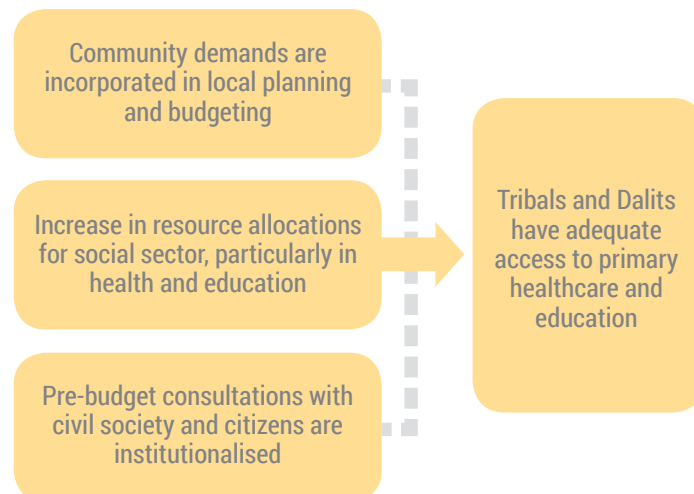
Community demands are incorporated in local planning and budgeting

Increase in resource allocations for social sector, particularly in health and education

Pre-budget consultations with civil society and citizens are institutionalised

Tribals and Dalits have adequate access to primary healthcare and education